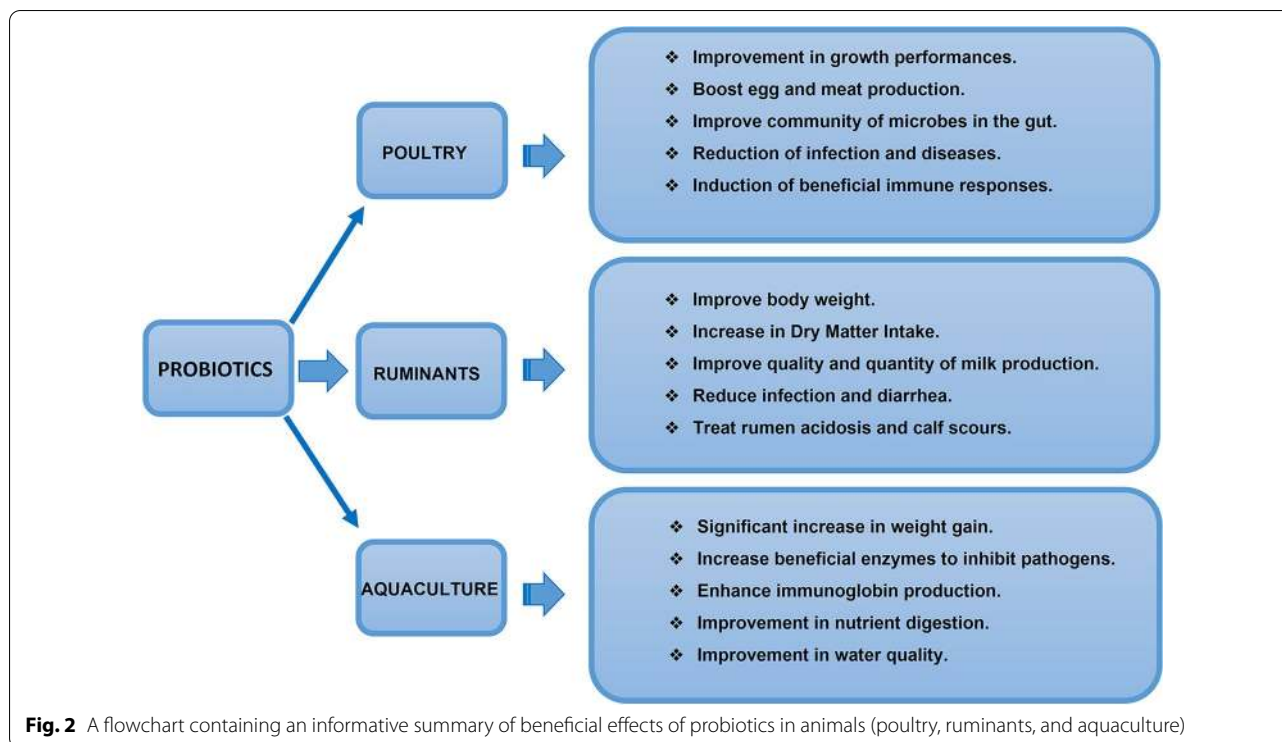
PROBIOTICS

POULTRY

❖ Improvement in growth performances.
❖ Boost egg and meat production.
❖ Improve community of microbes in the gut.
❖ Reduction of infection and diseases.
❖ Induction of beneficial immune responses.

RUMINANTS

❖ Improve body weight.
❖ Increase in Dry Matter Intake.
❖ Improve quality and quantity of milk production.
❖ Reduce infection and diarrhea.
❖ Treat rumen acidosis and calf scours.

AQUACULTURE

❖ Significant increase in weight gain.
❖ Increase beneficial enzymes to inhibit pathogens.
❖ Enhance immunoglobin production.
❖ Improvement in nutrient digestion.
❖ Improvement in water quality.

Fig. 2 A flowchart containing an informative summary of beneficial effects of probiotics in animals (poultry, ruminants, and aquaculture)